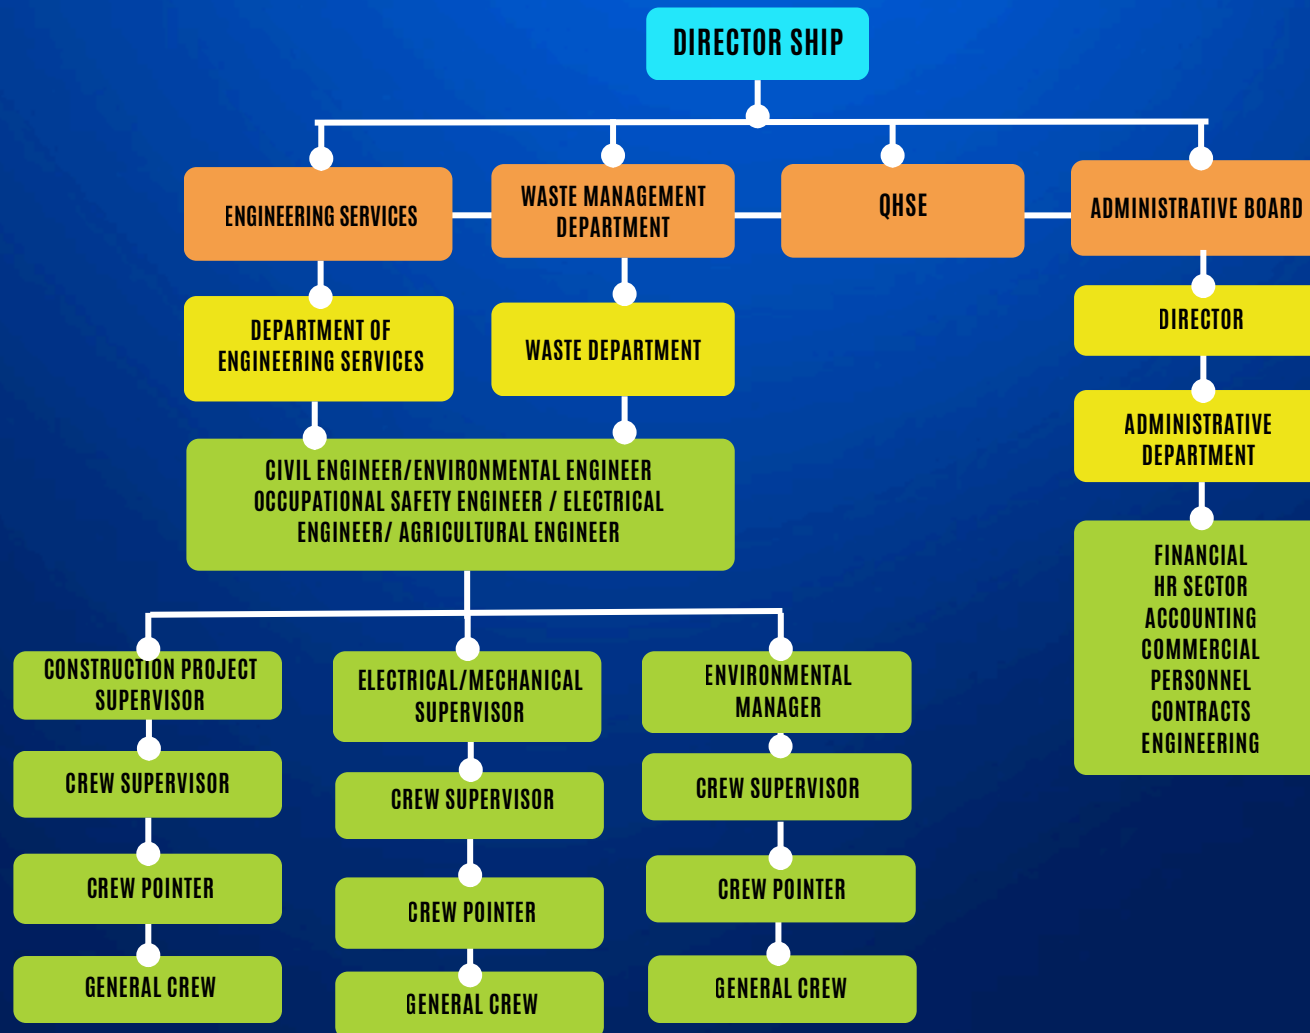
DIRECTOR SHIP

ENGINEERING SERVICES

WASTE MANAGEMENT DEPARTMENT

QHSE

ADMINISTRATIVE BOARD

DEPARTMENT OF ENGINEERING SERVICES

WASTE DEPARTMENT

DIRECTOR

ADMINISTRATIVE DEPARTMENT

CIVIL ENGINEER/ENVIRONMENTAL ENGINEER OCCUPATIONAL SAFETY ENGINEER / ELECTRICAL ENGINEER/ AGRICULTURAL ENGINEER

FINANCIAL
HR SECTOR
ACCOUNTING
COMMERCIAL
PERSONNEL
CONTRACTS
ENGINEERING

CONSTRUCTION PROJECT SUPERVISOR

CREW SUPERVISOR

CREW POINTER

GENERAL CREW

ELECTRICAL/MECHANICAL SUPERVISOR

CREW SUPERVISOR

CREW POINTER

GENERAL CREW

ENVIRONMENTAL MANAGER

CREW SUPERVISOR

CREW POINTER

GENERAL CREW